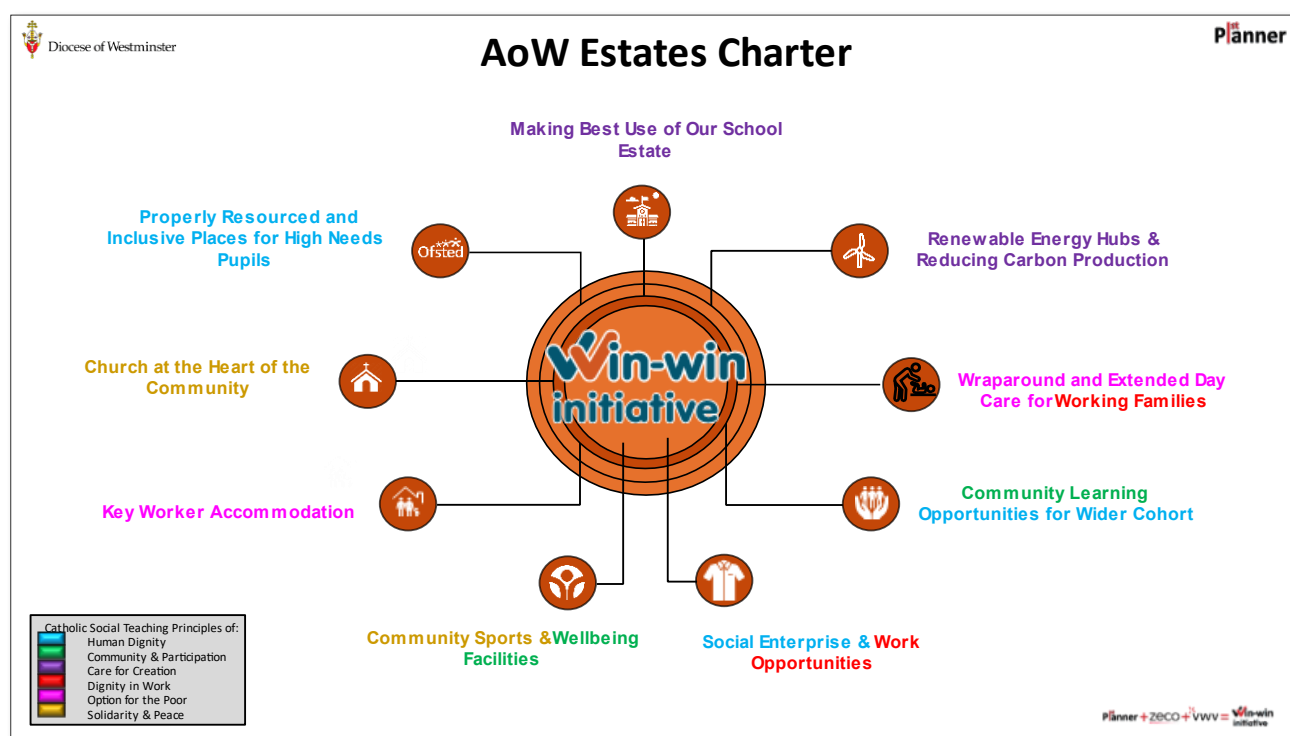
Diocese of Westminster

AoW Estates Charter

1st Planner

Making Best Use of Our School Estate

Properly Resourced and Inclusive Places for High Needs Pupils

Ofsted

Renewable Energy Hubs & Reducing Carbon Production

Church at the Heart of the Community

Win-win initiative

Wraparound and Extended Day Care forWorking Families

Key Worker Accommodation

Community Learning Opportunities for Wider Cohort

Community Sports &Wellbeing Facilities

Social Enterprise & Work Opportunities

Catholic Social Teaching Principles of:
Human Dignity
Community & Participation
Care for Creation
Dignity in Work
Option for the Poor
Solidarity & Peace

Planner + zeco + vwv = Win-win initiative